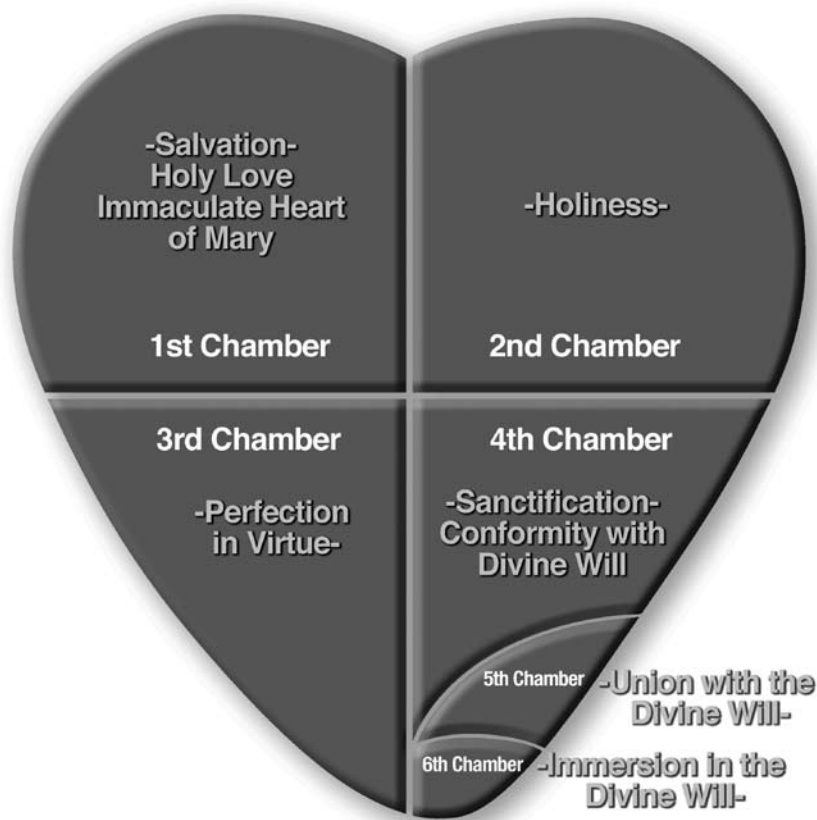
-Salvation-
Holy Love
Immaculate Heart
of Mary

1st Chamber

-Holiness-

2nd Chamber

3rd Chamber

-Perfection
in Virtue-

4th Chamber

-Sanctification-
Conformity with
Divine Will

5th Chamber -Union with the
Divine Will-

6th Chamber -Immersion in the
Divine Will-